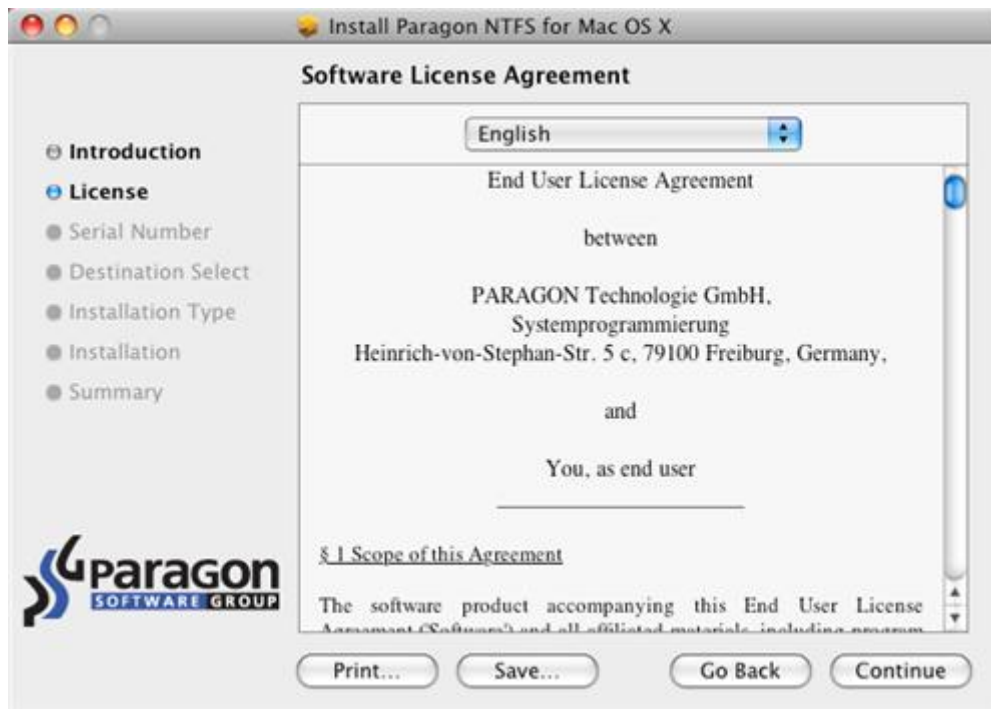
Install Paragon NTFS for Mac OS X

Software License Agreement

Introduction
License
Serial Number
Destination Select
Installation Type
Installation
Summary

English

End User License Agreement

between

PARAGON Technologie GmbH,
Systemprogrammierung
Heinrich-von-Stephan-Str. 5 c, 79100 Freiburg, Germany,

and

You, as end user

§ 1 Scope of this Agreement

The software product accompanying this End User License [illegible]

paragon
SOFTWARE GROUP

Print...
Save...
Go Back
Continue